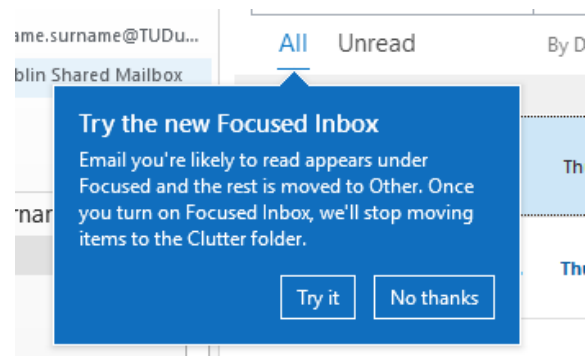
ame.surname@TUDu...

blin Shared Mailbox

rna

All Unread By D

Th

Thu

Try the new Focused Inbox

Email you're likely to read appears under Focused and the rest is moved to Other. Once you turn on Focused Inbox, we'll stop moving items to the Clutter folder.

Try it

No thanks